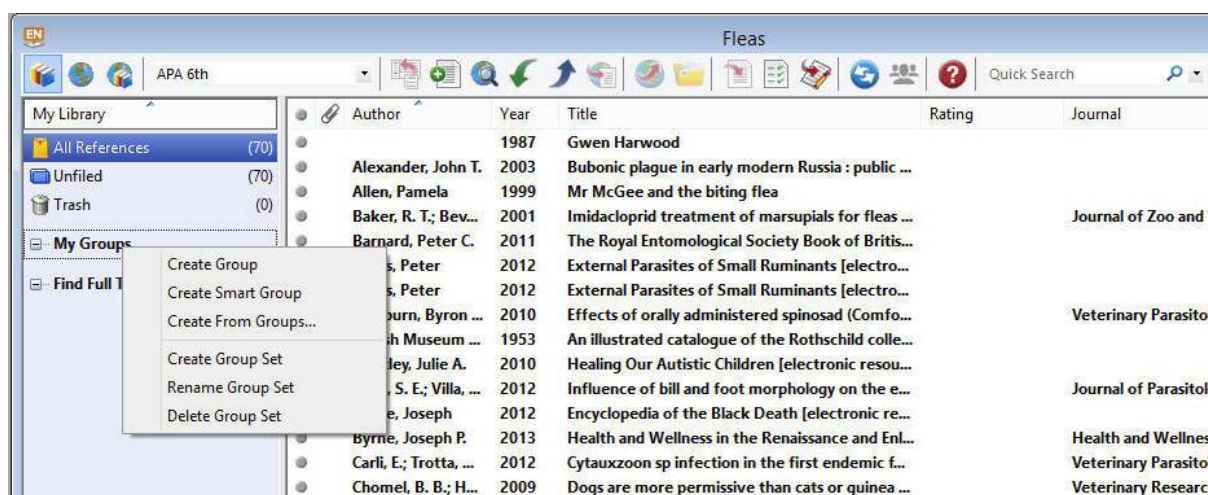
EN

Fleas

APA 6th

Quick Search

My Library

All References (70)
Unfiled (70)
Trash (0)

My Groups

Find Full T

Create Group
Create Smart Group
Create From Groups...
Create Group Set
Rename Group Set
Delete Group Set

| | | Author | Year | Title | Rating | Journal |
|---|---|---|---|---|---|---|
| | | | 1987 | Gwen Harwood | | |
| | | Alexander, John T. | 2003 | Bubonic plague in early modern Russia : public ... | | |
| | | Allen, Pamela | 1999 | Mr McGee and the biting flea | | |
| | | Baker, R. T.; Bev... | 2001 | Imidacloprid treatment of marsupials for fleas ... | | Journal of Zoo and |
| | | Barnard, Peter C. | 2011 | The Royal Entomological Society Book of Britis... | | |
| | | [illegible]s, Peter | 2012 | External Parasites of Small Ruminants [electro... | | |
| | | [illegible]s, Peter | 2012 | External Parasites of Small Ruminants [electro... | | |
| | | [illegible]burn, Byron ... | 2010 | Effects of orally administered spinosad (Comfo... | | Veterinary Parasito |
| | | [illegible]h Museum ... | 1953 | An illustrated catalogue of the Rothschild colle... | | |
| | | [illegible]dley, Julie A. | 2010 | Healing Our Autistic Children [electronic resou... | | |
| | | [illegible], S. E.; Villa, ... | 2012 | Influence of bill and foot morphology on the e... | | Journal of Parasitol |
| | | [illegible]e, Joseph | 2012 | Encyclopedia of the Black Death [electronic re... | | |
| | | Byrne, Joseph P. | 2013 | Health and Wellness in the Renaissance and Enl... | | Health and Wellnes |
| | | Carli, E.; Trotta, ... | 2012 | Cytauxzoon sp infection in the first endemic f... | | Veterinary Parasito |
| | | Chomel, B. B.; H... | 2009 | Dogs are more permissive than cats or guinea ... | | Veterinary Researc |